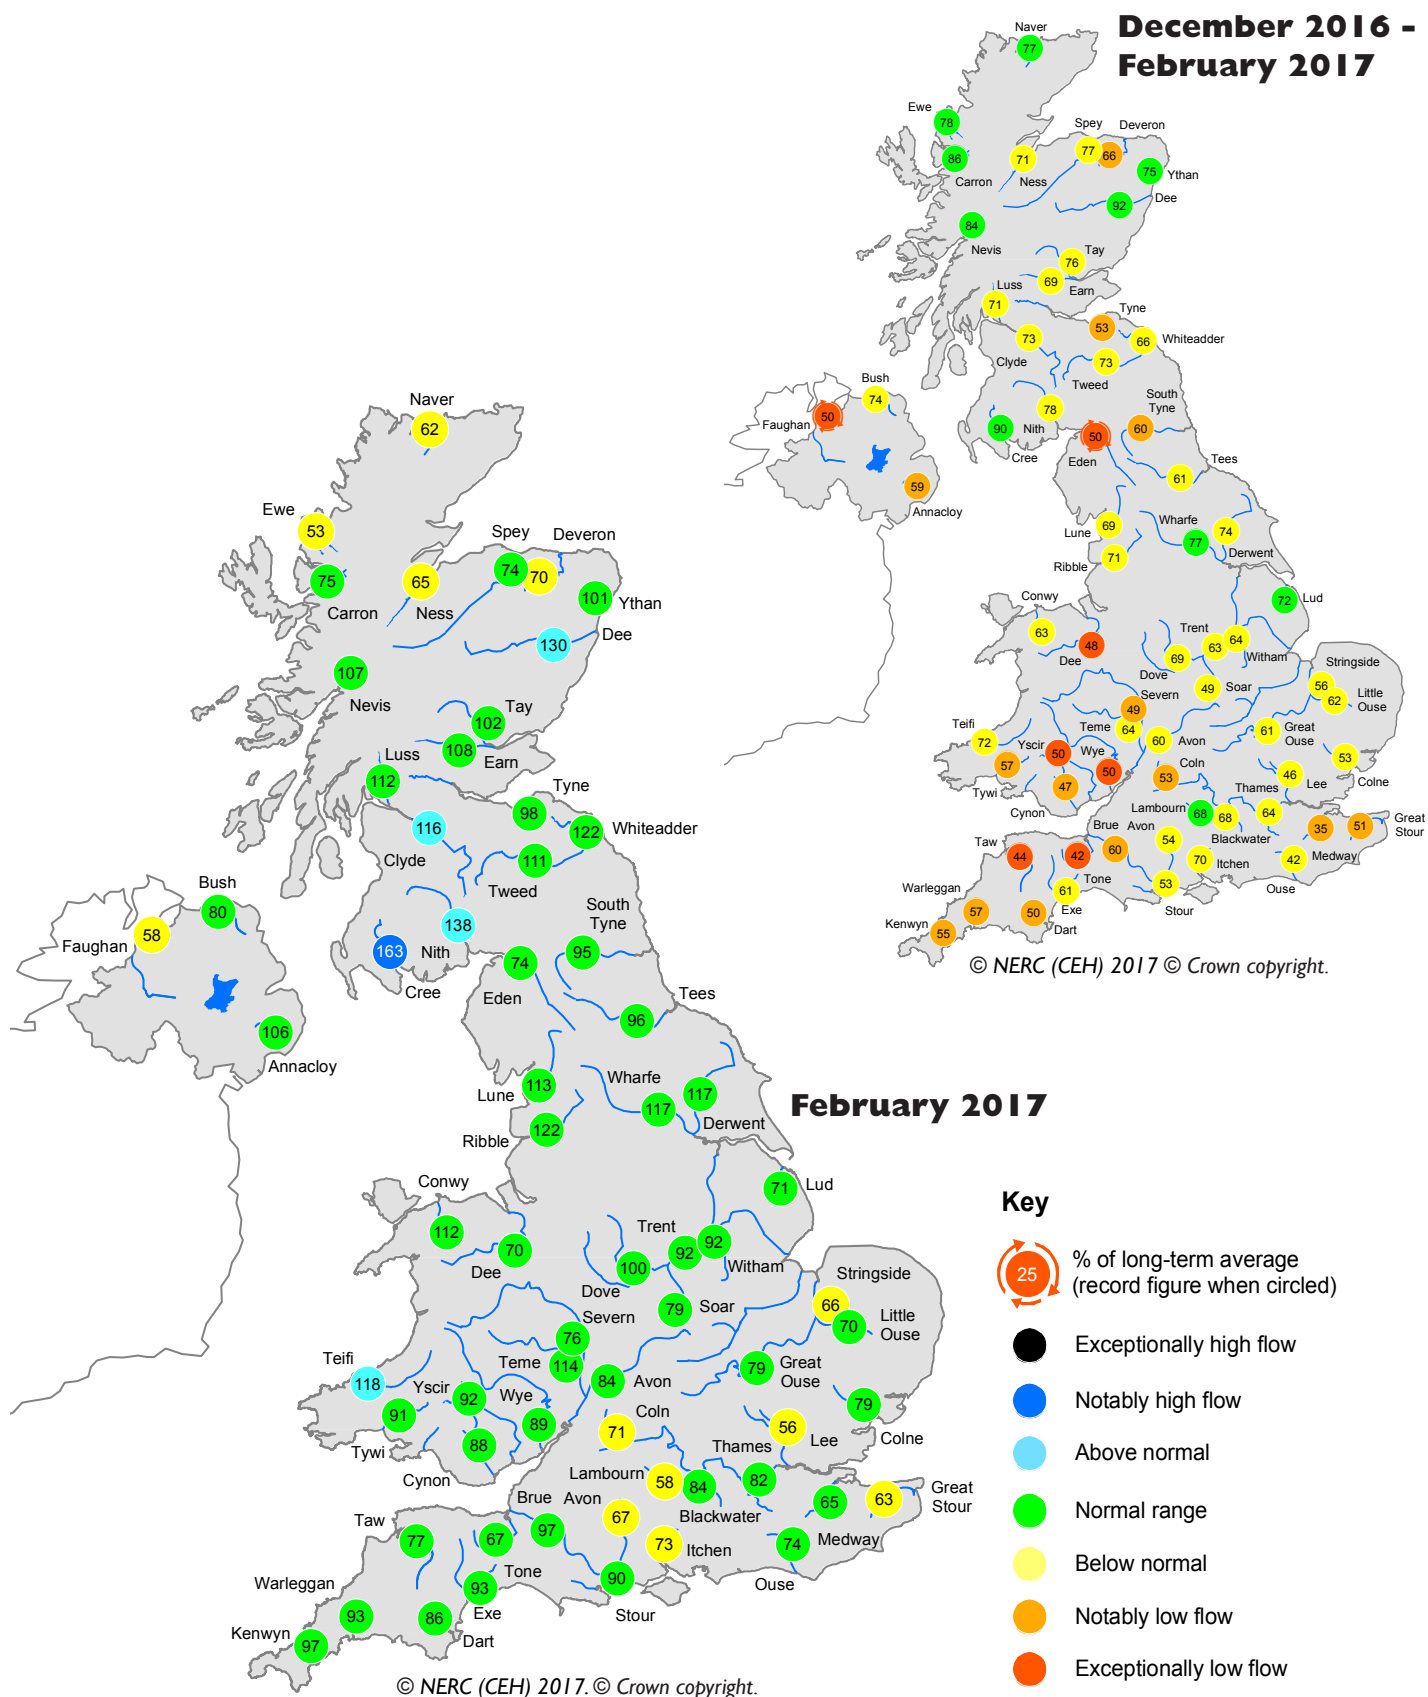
December 2016 - February 2017

Naver 77
Ewe 78
86 Carron
71 Ness
Spey 77 66 Deveron
75 Ythan
92 Dee
84 Nevis
76 Tay
Luss 69 Earn
71
Tyne 53
66 Whiteadder
73 Clyde
73 Tweed
South Tyne
78
90 Nith Cree
50 Eden
60
Tees 61
Bush 74
Faughan 50
59 Annacloy
69 Lune
Wharfe 74
77 Derwent
71 Ribble
72 Lud
Conwy
63 48 Dee
Trent
69 Dove
63 64 Witham
49 Soar
Stringside
56 62 Little Ouse
Severn 49
Teme 64
Teifi 72
Yscir 50
Wye
60 Avon
61 Great Ouse
53
57 Tywi
47 Cynon
50
53 Coln
46 Lee
Colne
Thames
Lambourn 68 68
64
35 51 Great Stour
Taw
44 42
Brue Avon 60
54 Blackwater
70 Itchen
42 Medway
Warleggan
61 Tone
53 Stour
Ouse
Kenwyn 57 50 Exe
55 Dart
© NERC (CEH) 2017 © Crown copyright.

February 2017

Naver 62
Ewe 53
75 Carron
65 Ness
Spey 74 70 Deveron
101 Ythan
130 Dee
107 Nevis
102 Tay
Luss 108 Earn
112
Tyne 98
122 Whiteadder
116 Clyde
111 Tweed
South Tyne
138
163 Nith Cree
74 Eden
95
Tees 96
Bush 80
Faughan 58
106 Annacloy
113 Lune
Wharfe 117
117 Derwent
122 Ribble
71 Lud
Conwy 112
70 Dee
Trent 100 Dove
92 92 Witham
79 Soar
Stringside
66 70 Little Ouse
Severn 76
Teme 114
Teifi 118
Yscir 92
Wye 89
84 Avon
79 Great Ouse
91 Tywi
88 Cynon
71 Coln
56 Lee
79 Colne
Thames
Lambourn 58 84
82
65 63 Great Stour
Taw 77
67
Brue Avon 97
67 Blackwater
73 Itchen
74 Medway
Warleggan
93 Tone
90 Stour
Ouse
Kenwyn 97 93 86 Exe
Dart
© NERC (CEH) 2017. © Crown copyright.

Key
25 % of long-term average (record figure when circled)
Exceptionally high flow
Notably high flow
Above normal
Normal range
Below normal
Notably low flow
Exceptionally low flow